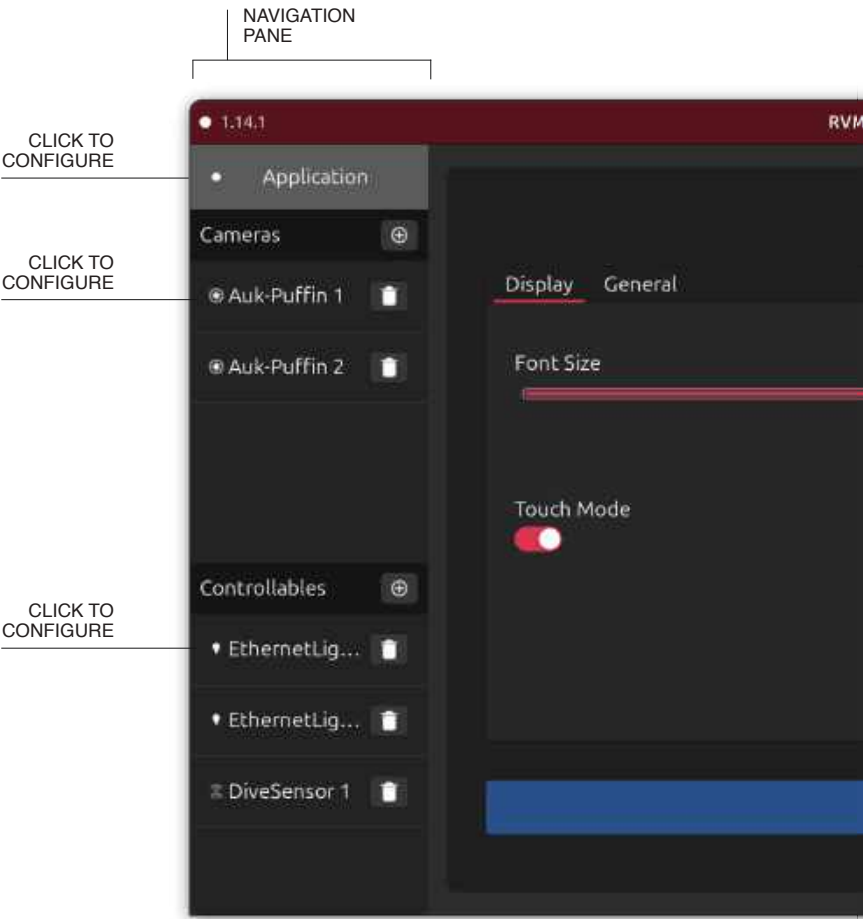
NAVIGATION PANE

CLICK TO CONFIGURE

CLICK TO CONFIGURE

CLICK TO CONFIGURE

1.14.1

RVM

Application

Cameras

Auk-Puffin 1

Auk-Puffin 2

Controllables

EthernetLig...

EthernetLig...

DiveSensor 1

Display

General

Font Size

Touch Mode